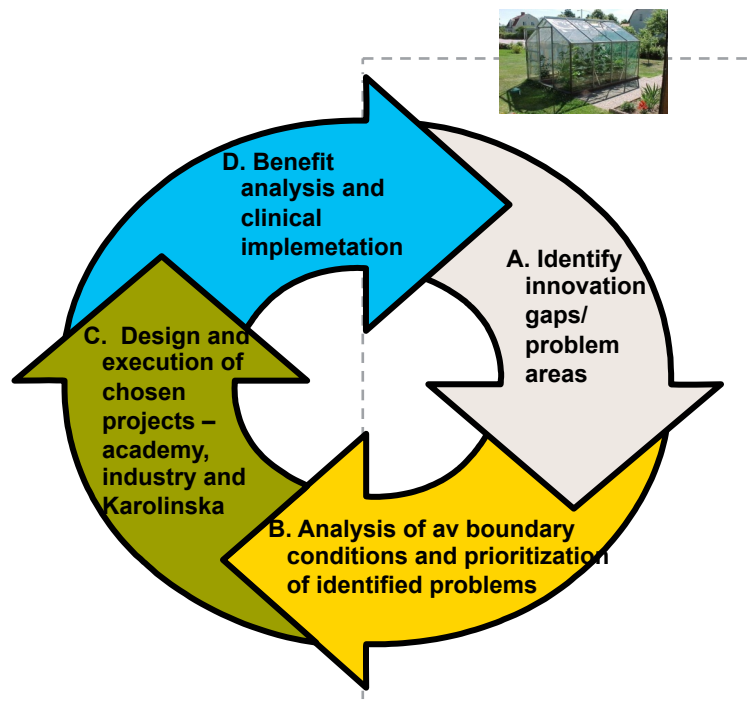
D. Benefit analysis and clinical implemetation

A. Identify innovation gaps/ problem areas

B. Analysis of av boundary conditions and prioritization of identified problems

C. Design and execution of chosen projects – academy, industry and Karolinska